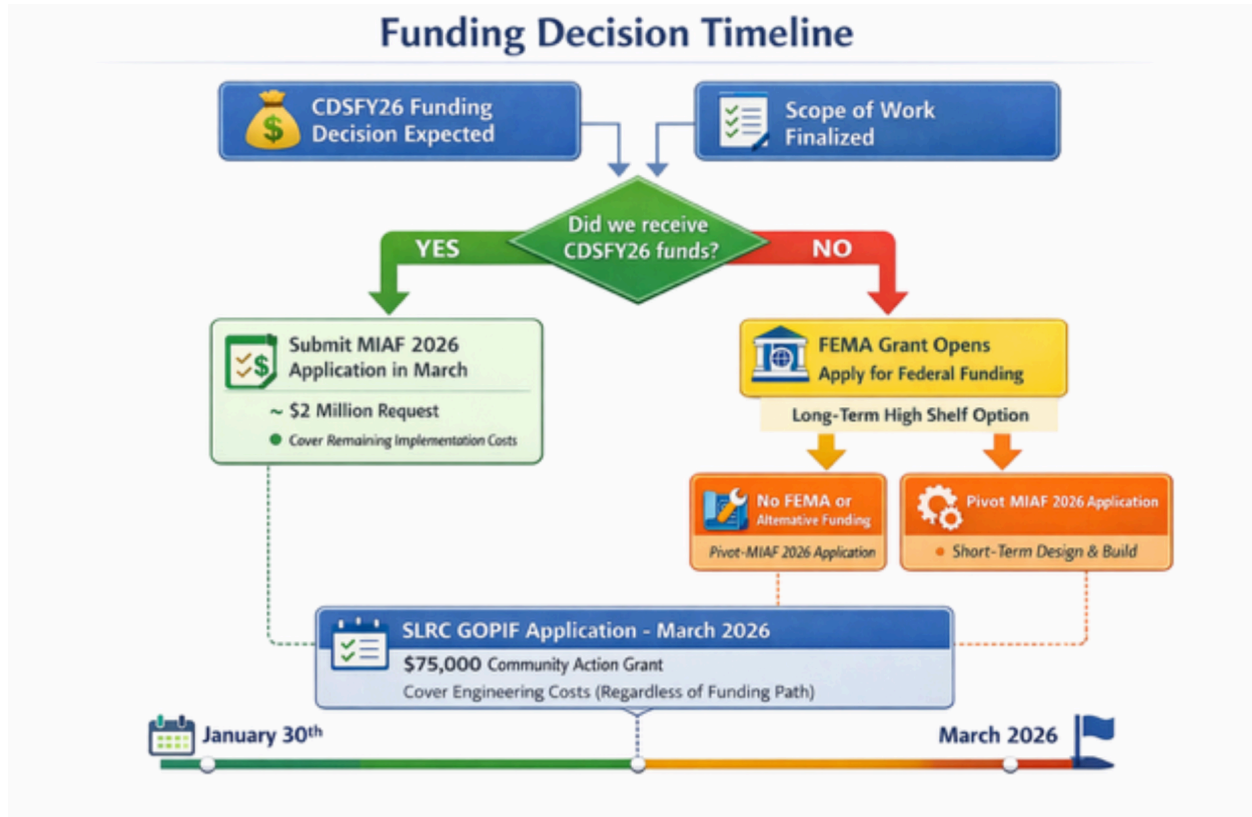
Funding Decision Timeline

CDSFY26 Funding Decision Expected

Scope of Work Finalized

Did we receive CDSFY26 funds?

YES

NO

Submit MIAF 2026 Application in March

~ $2 Million Request

Cover Remaining Implementation Costs

FEMA Grant Opens
Apply for Federal Funding

Long-Term High Shelf Option

No FEMA or Alternative Funding

Pivot-MIAF 2026 Application

Pivot MIAF 2026 Application

Short-Term Design & Build

SLRC GOPIF Application - March 2026

$75,000 Community Action Grant

Cover Engineering Costs (Regardless of Funding Path)

January 30th

March 2026